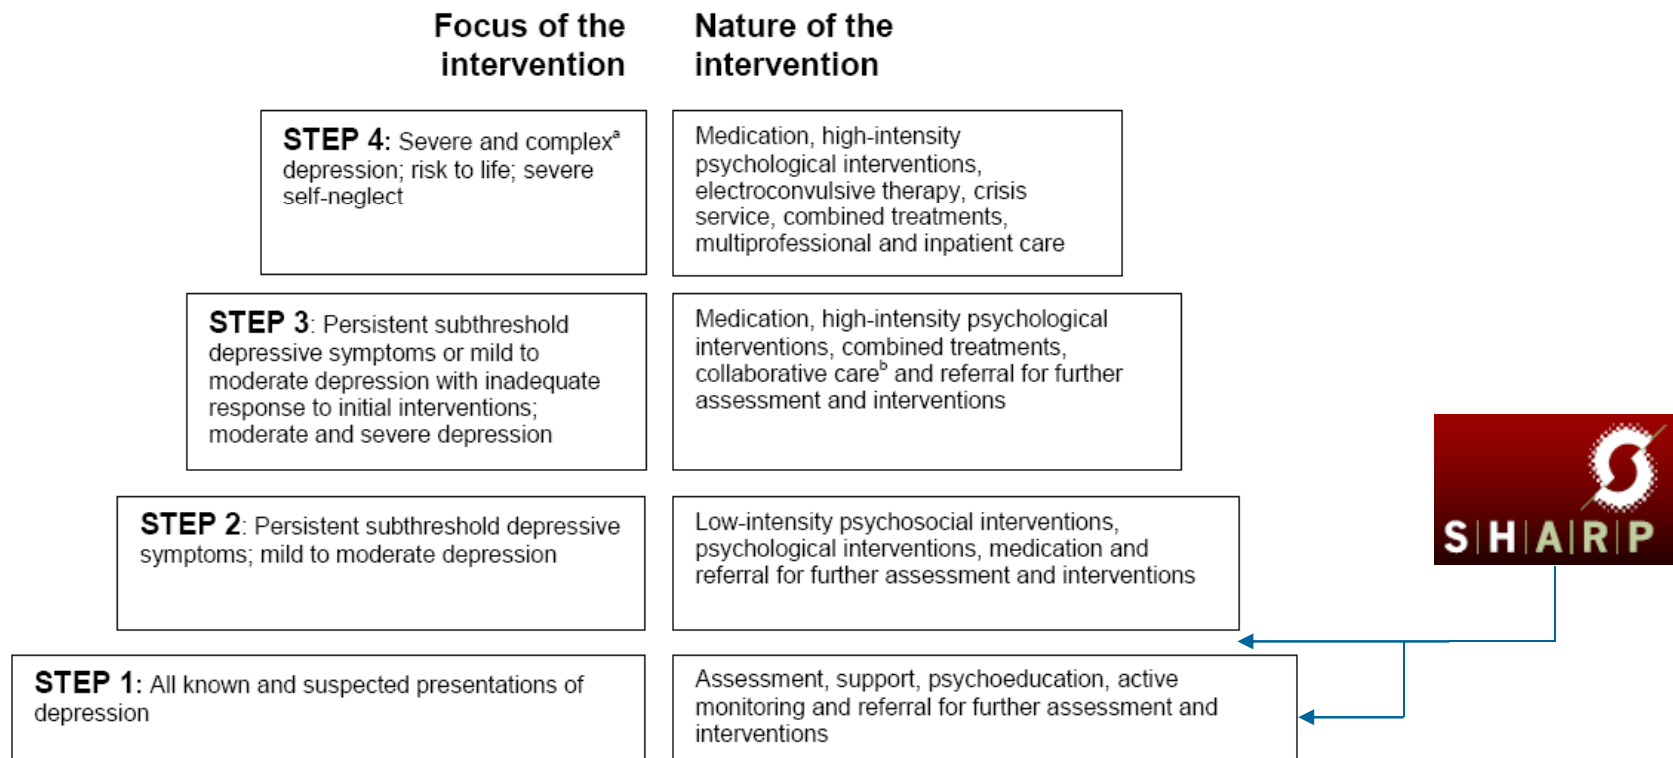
Focus of the intervention

Nature of the intervention

STEP 4: Severe and complex$^a$ depression; risk to life; severe self-neglect

Medication, high-intensity psychological interventions, electroconvulsive therapy, crisis service, combined treatments, multiprofessional and inpatient care

STEP 3: Persistent subthreshold depressive symptoms or mild to moderate depression with inadequate response to initial interventions; moderate and severe depression

Medication, high-intensity psychological interventions, combined treatments, collaborative care$^b$ and referral for further assessment and interventions

STEP 2: Persistent subthreshold depressive symptoms; mild to moderate depression

Low-intensity psychosocial interventions, psychological interventions, medication and referral for further assessment and interventions

STEP 1: All known and suspected presentations of depression

Assessment, support, psychoeducation, active monitoring and referral for further assessment and interventions

S|H|A|R|P